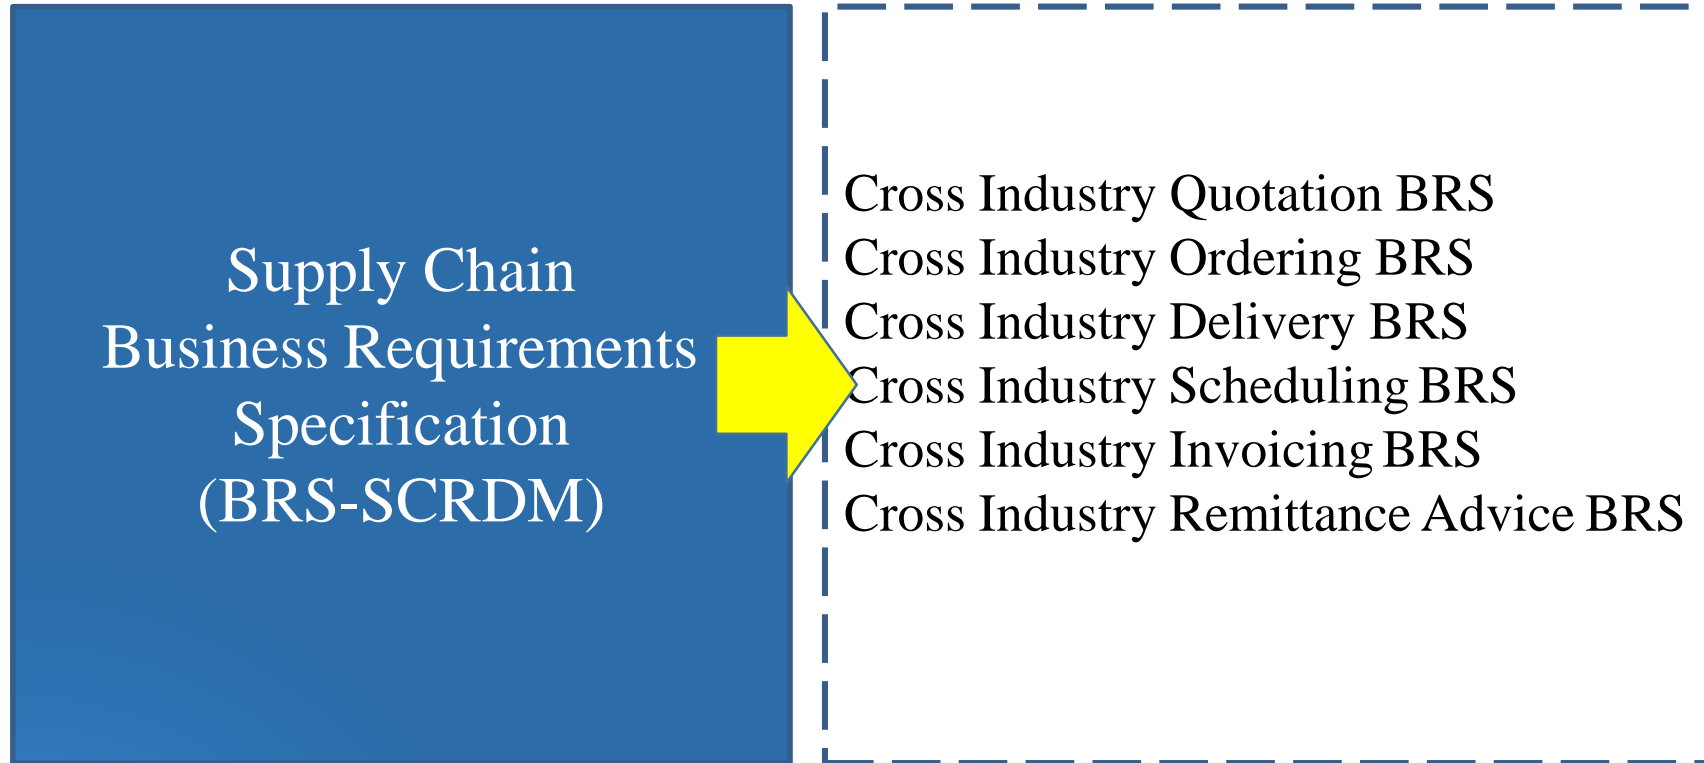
Supply Chain
Business Requirements
Specification
(BRS-SCRDM)

Cross Industry Quotation BRS
Cross Industry Ordering BRS
Cross Industry Delivery BRS
Cross Industry Scheduling BRS
Cross Industry Invoicing BRS
Cross Industry Remittance Advice BRS